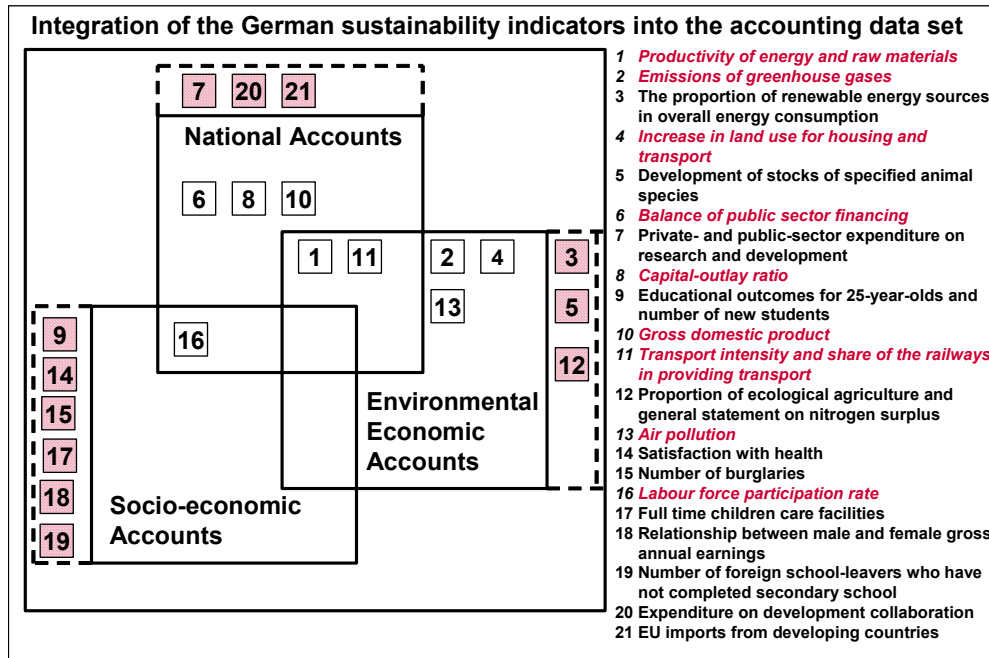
Integration of the German sustainability indicators into the accounting data set

7 20 21

National Accounts

6 8 10

1 11 2 4 3

13 5

16 12

9

14

15

17

18

19

Environmental Economic Accounts

Socio-economic Accounts

1 Productivity of energy and raw materials
2 Emissions of greenhouse gases
3 The proportion of renewable energy sources in overall energy consumption
4 Increase in land use for housing and transport
5 Development of stocks of specified animal species
6 Balance of public sector financing
7 Private- and public-sector expenditure on research and development
8 Capital-outlay ratio
9 Educational outcomes for 25-year-olds and number of new students
10 Gross domestic product
11 Transport intensity and share of the railways in providing transport
12 Proportion of ecological agriculture and general statement on nitrogen surplus
13 Air pollution
14 Satisfaction with health
15 Number of burglaries
16 Labour force participation rate
17 Full time children care facilities
18 Relationship between male and female gross annual earnings
19 Number of foreign school-leavers who have not completed secondary school
20 Expenditure on development collaboration
21 EU imports from developing countries